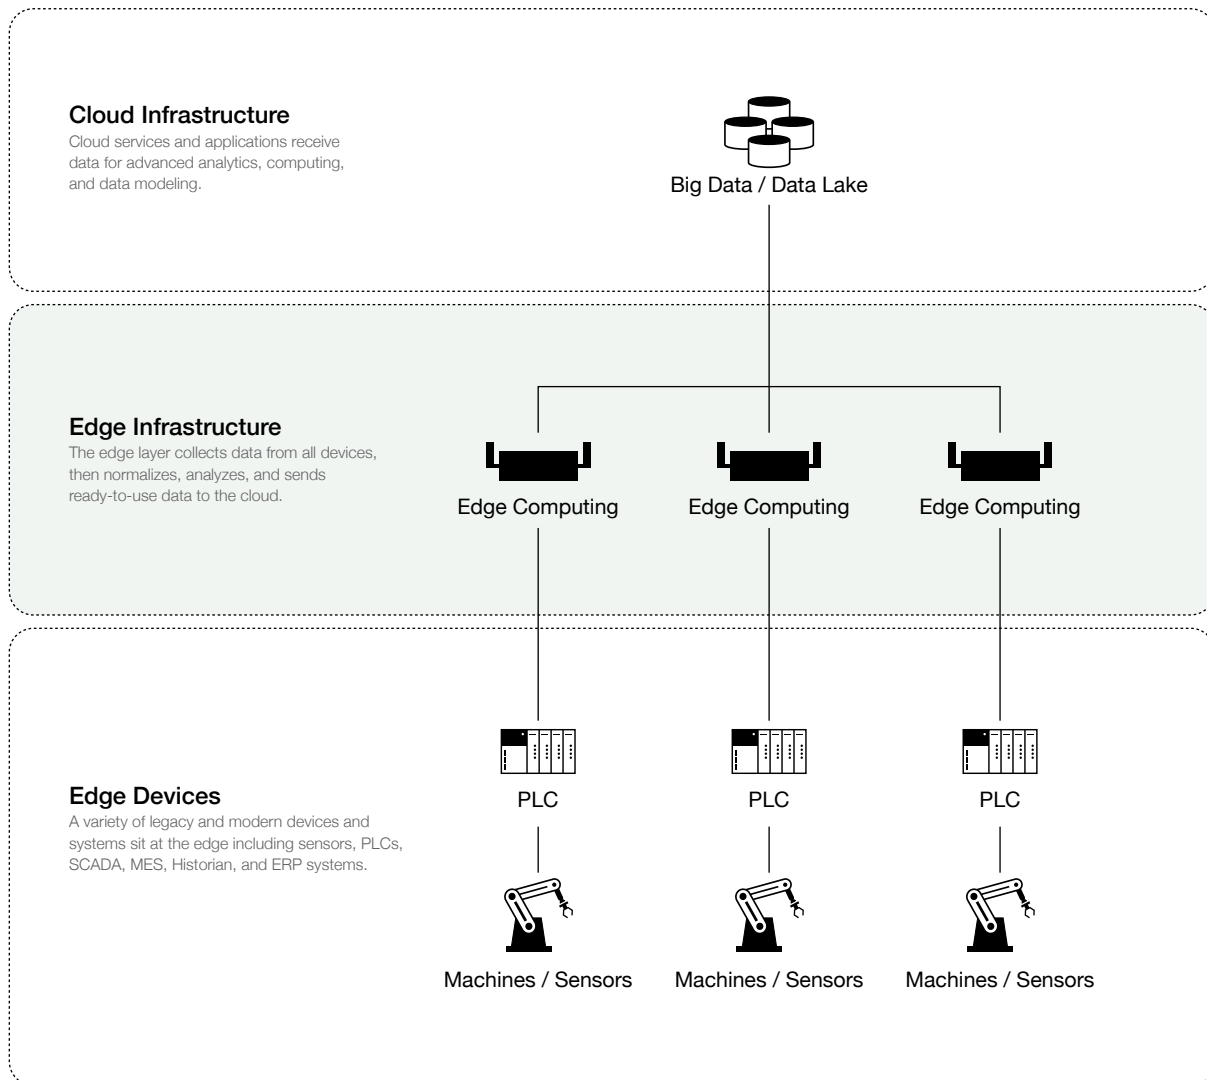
Cloud Infrastructure
Cloud services and applications receive data for advanced analytics, computing, and data modeling.

Big Data / Data Lake

Edge Infrastructure
The edge layer collects data from all devices, then normalizes, analyzes, and sends ready-to-use data to the cloud.

Edge Computing
Edge Computing
Edge Computing

Edge Devices
A variety of legacy and modern devices and systems sit at the edge including sensors, PLCs, SCADA, MES, Historian, and ERP systems.

PLC
PLC
PLC

Machines / Sensors
Machines / Sensors
Machines / Sensors